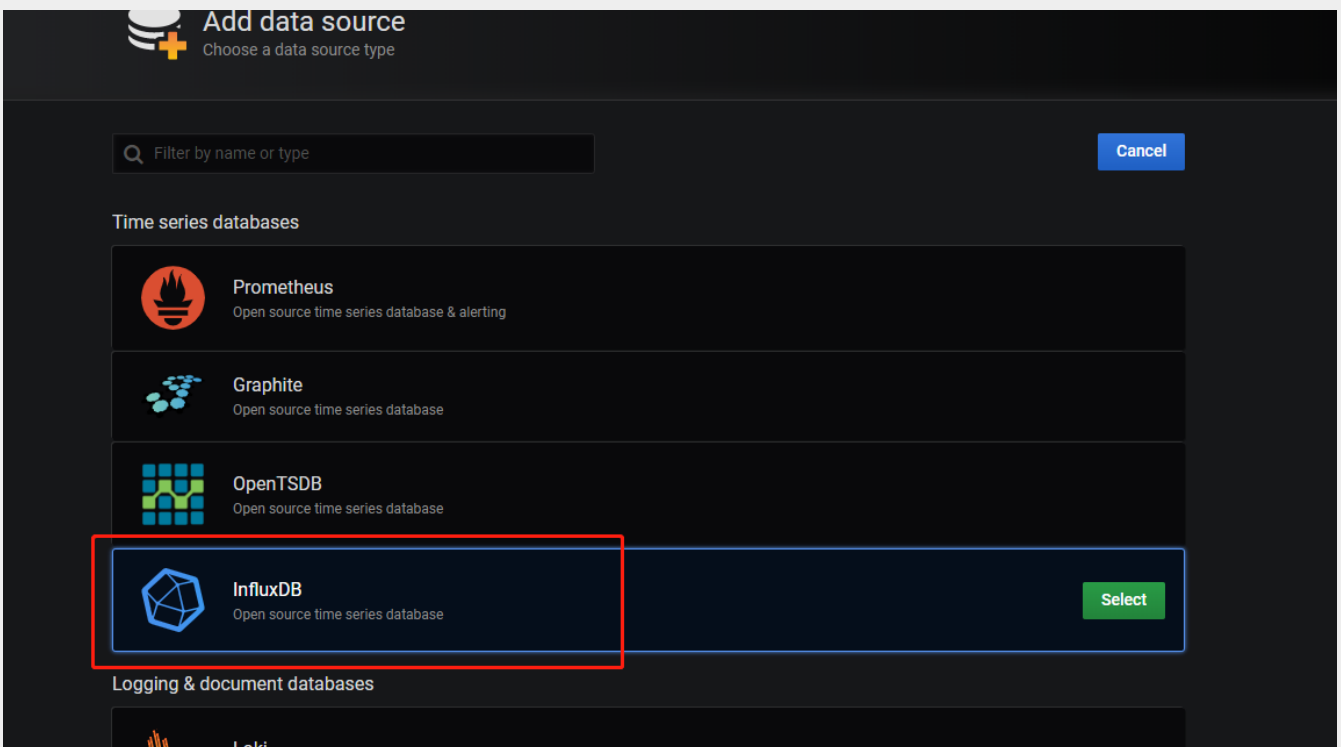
Add data source
Choose a data source type

Filter by name or type

Cancel

Time series databases

Prometheus
Open source time series database & alerting

Graphite
Open source time series database

OpenTSDB
Open source time series database

InfluxDB
Open source time series database

Select

Logging & document databases

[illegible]